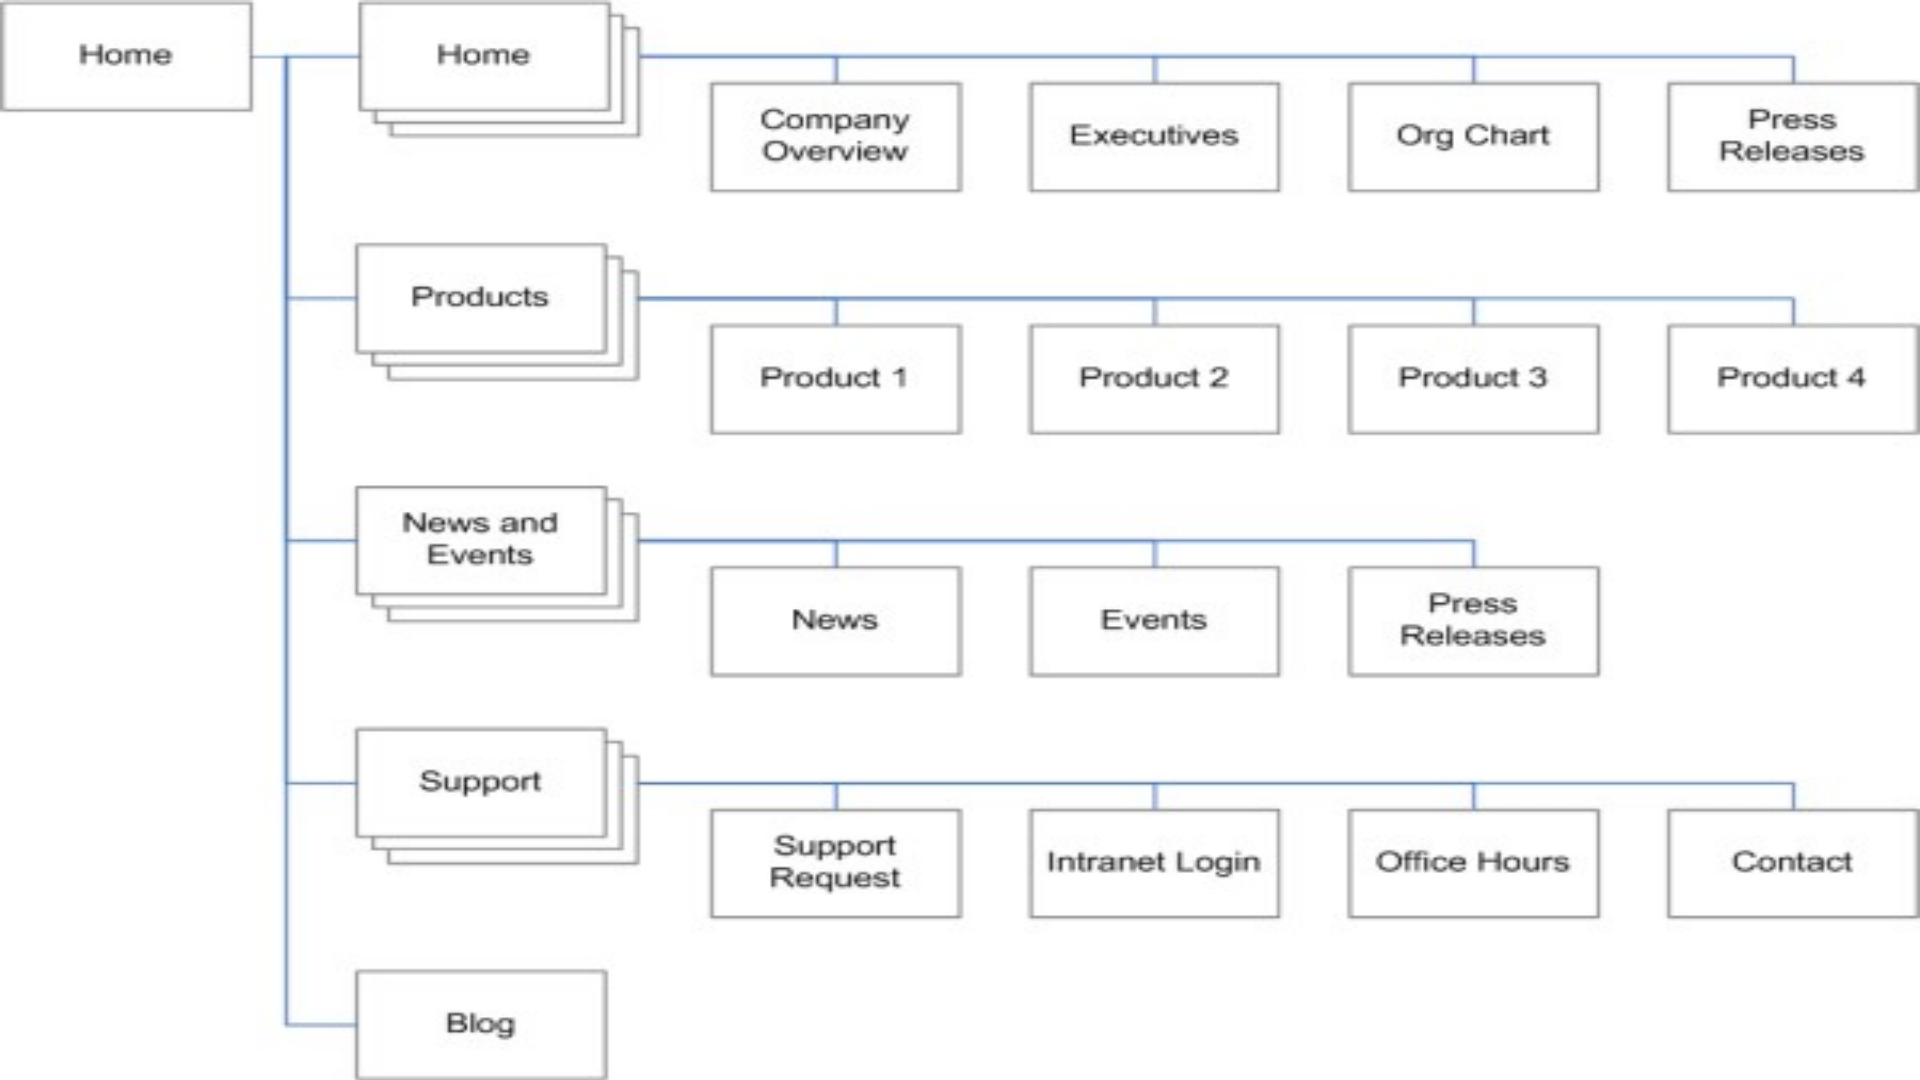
Home

Home

Company Overview

Executives

Org Chart

Press Releases

Products

Product 1

Product 2

Product 3

Product 4

News and Events

News

Events

Press Releases

Support

Support Request

Intranet Login

Office Hours

Contact

Blog